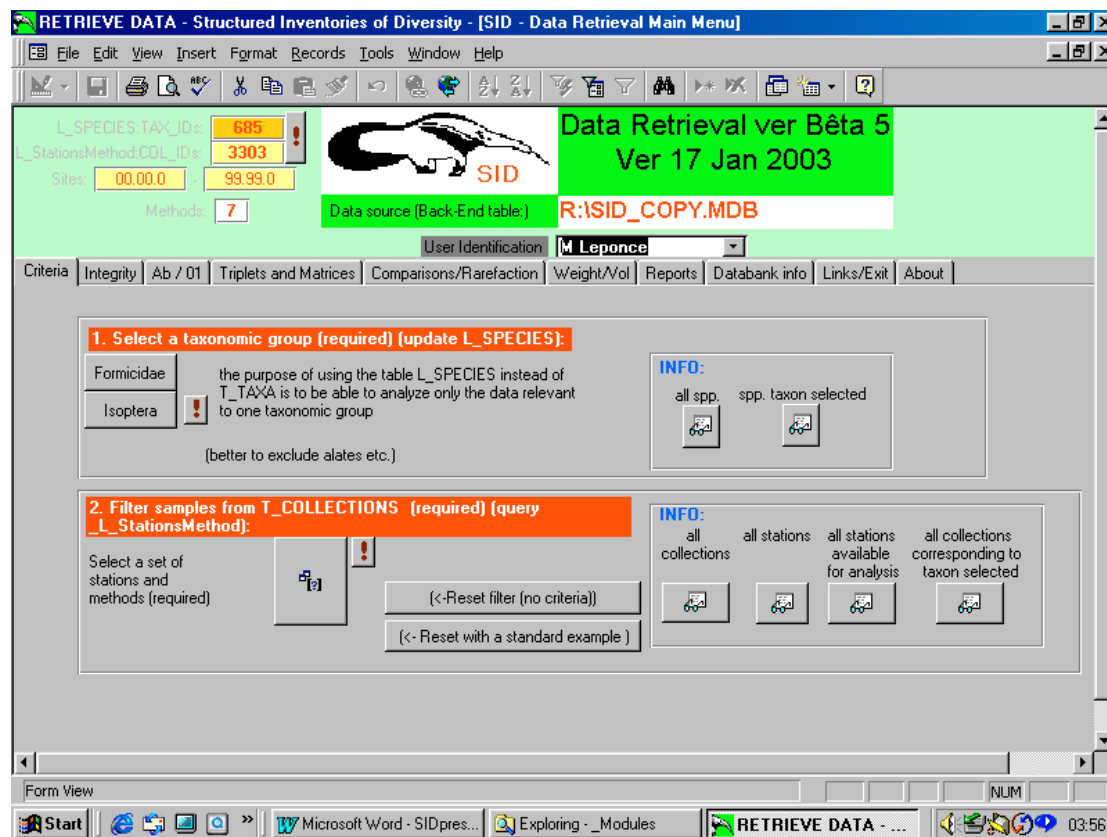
RETRIEVE DATA - Structured Inventories of Diversity - [SID - Data Retrieval Main Menu]

File Edit View Insert Format Records Tools Window Help

L_SPECIES:TAX_IDs: 685
L_StationsMethod:COL_IDs: 3303
Sites: 00.00.0 - 99.99.0
Methods: 7

SID

Data Retrieval ver Bêta 5
Ver 17 Jan 2003

Data source (Back-End table:) R:\SID_COPY.MDB

User Identification M Leponce

Criteria | Integrity | Ab / 01 | Triplets and Matrices | Comparisons/Rarefaction | Weight/Vol | Reports | Databank info | Links/Exit | About

1. Select a taxonomic group (required) (update L_SPECIES):

Formicidae

Isoptera

the purpose of using the table L_SPECIES instead of T_TAXA is to be able to analyze only the data relevant to one taxonomic group

(better to exclude alates etc.)

INFO:
all spp.
spp. taxon selected

2. Filter samples from T_COLLECTIONS (required) (query _L_StationsMethod):

Select a set of stations and methods (required)

(<-Reset filter (no criteria))

(<- Reset with a standard example )

INFO:
all collections
all stations
all stations available for analysis
all collections corresponding to taxon selected

Form View

NUM

Start | Microsoft Word - SIDpres... | Exploring - _Modules | RETRIEVE DATA - ... | 03:56